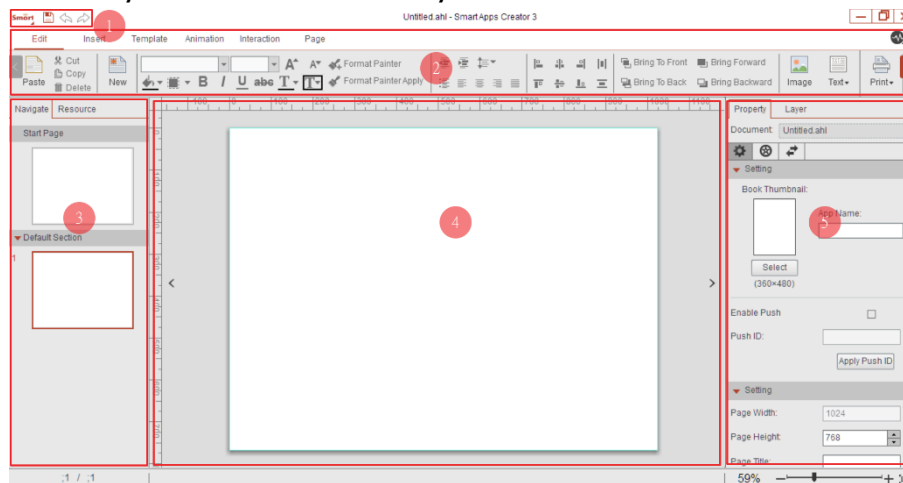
Smart 1

Untitled.ahl - Smart Apps Creator 3

Edit Insert Template Animation Interaction Page

Paste Cut Copy Delete New

A A Format Painter 2

B I U abc T Format Painter Apply

Bring To Front Bring Forward Bring To Back Bring Backward Image Text Print

Navigate Resource

Start Page

3

Default Section

1

4

Property Layer

Document: Untitled.ahl

Setting

Book Thumbnail:

App Name:

5

Select

(360×480)

Enable Push

Push ID:

Apply Push ID

Setting

Page Width: 1024

Page Height: 768

Page Title:

1 / 1

59%